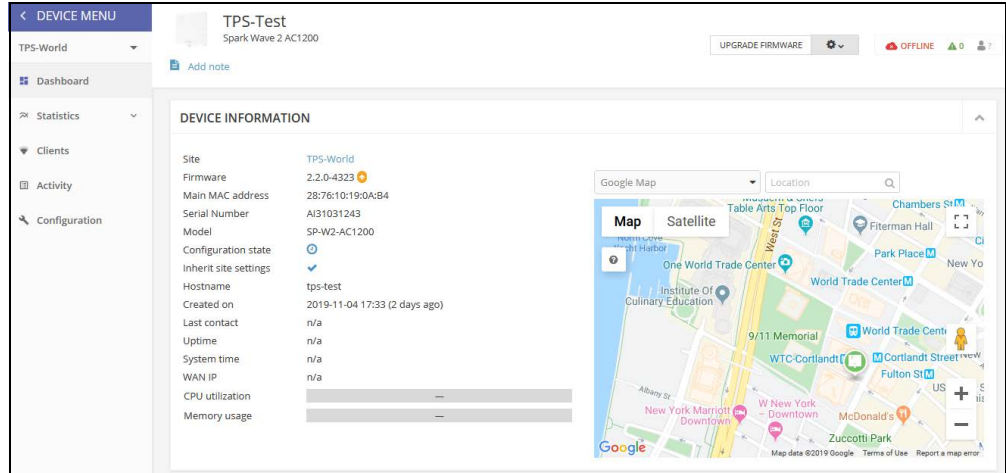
< DEVICE MENU

TPS-World

Dashboard

Statistics

Clients

Activity

Configuration

TPS-Test
Spark Wave 2 AC1200

Add note

UPGRADE FIRMWARE

OFFLINE 0 ?

DEVICE INFORMATION

| Site | TPS-World |
|---|---|
| Firmware | 2.2.0-4323 |
| Main MAC address | 28:76:10:19:0A:B4 |
| Serial Number | AI31031243 |
| Model | SP-W2-AC1200 |
| Configuration state | |
| Inherit site settings | ✔ |
| Hostname | tps-test |
| Created on | 2019-11-04 17:33 (2 days ago) |
| Last contact | n/a |
| Uptime | n/a |
| System time | n/a |
| WAN IP | n/a |
| CPU utilization | — |
| Memory usage | — |

Google Map

Location

Map Satellite

Table Arts Top Floor

Chambers St

Fiterman Hall

West St

North Cove

Yacht Harbor

One World Trade Center

Park Place

New Yo

World Trade Center

Institute Of Culinary Education

9/11 Memorial

World Trade Cente

WTC-Cortlandt

Cortlandt Street

Fulton St

Albany St

US

New York Marriott Downtown

W New York – Downtown

McDonald's

Zuccotti Park

Google

Map data ©2019 Google Terms of Use Report a map error